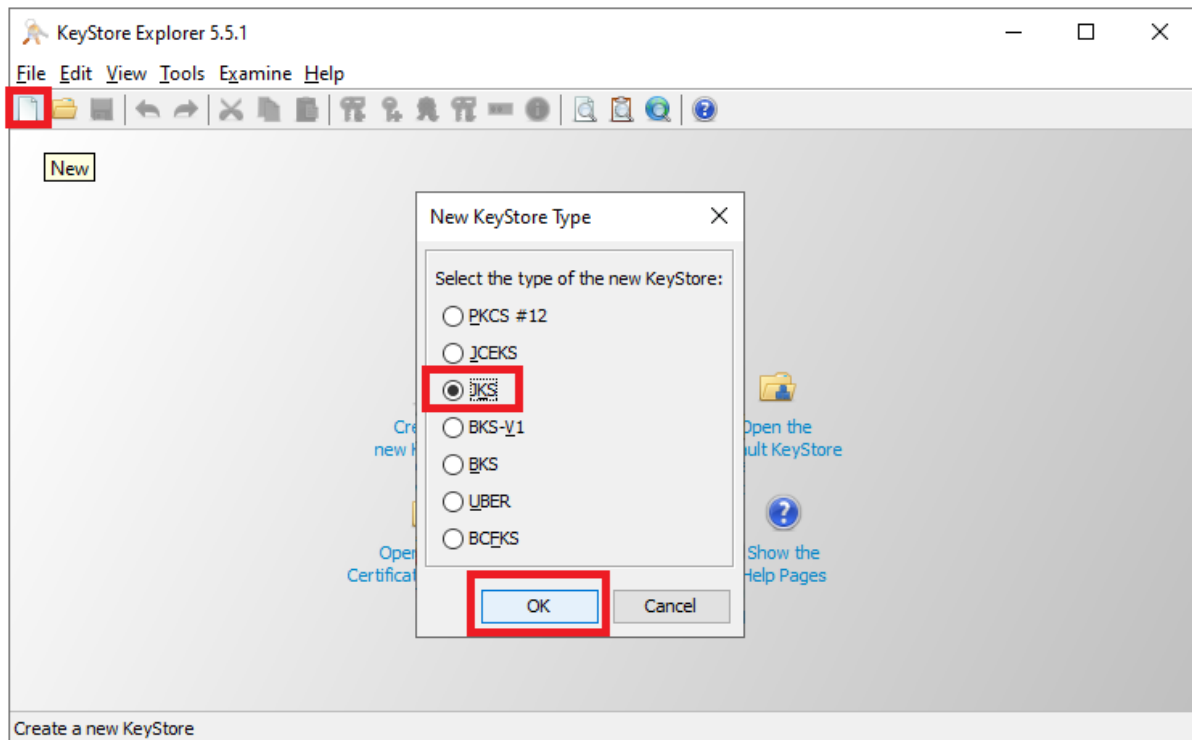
KeyStore Explorer 5.5.1

File Edit View Tools Examine Help

New

New KeyStore Type

Select the type of the new KeyStore:

PKCS #12

JCEKS

JKS

BKS-V1

BKS

UBER

BCFKS

OK

Cancel

Cre
new K

Open the
ult KeyStore

Oper
Certificat

Show the
Help Pages

Create a new KeyStore